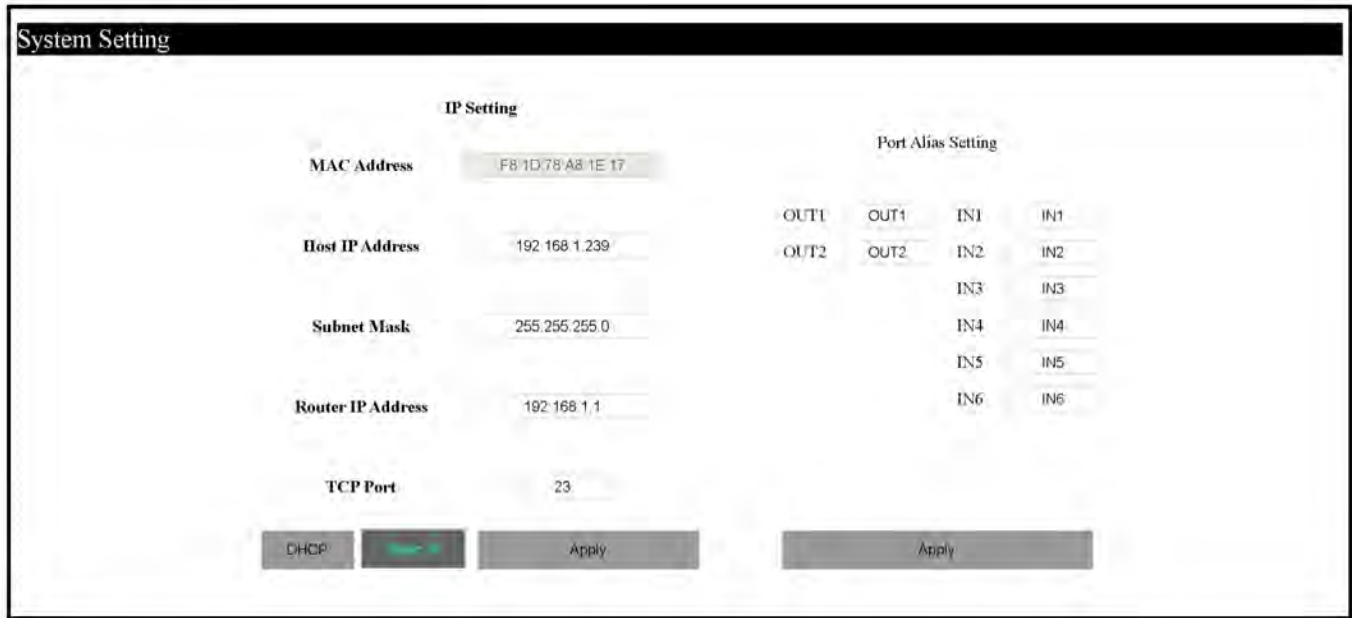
System Setting

IP Setting

MAC Address F8:1D:78:A8:1E:17

Host IP Address 192.168.1.239

Subnet Mask 255.255.255.0

Router IP Address 192.168.1.1

TCP Port 23

DHCP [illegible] Apply

Port Alias Setting

| OUT1 | OUT1 | IN1 | IN1 |
|---|---|---|---|
| OUT2 | OUT2 | IN2 | IN2 |
| | | IN3 | IN3 |
| | | IN4 | IN4 |
| | | IN5 | IN5 |
| | | IN6 | IN6 |

Apply